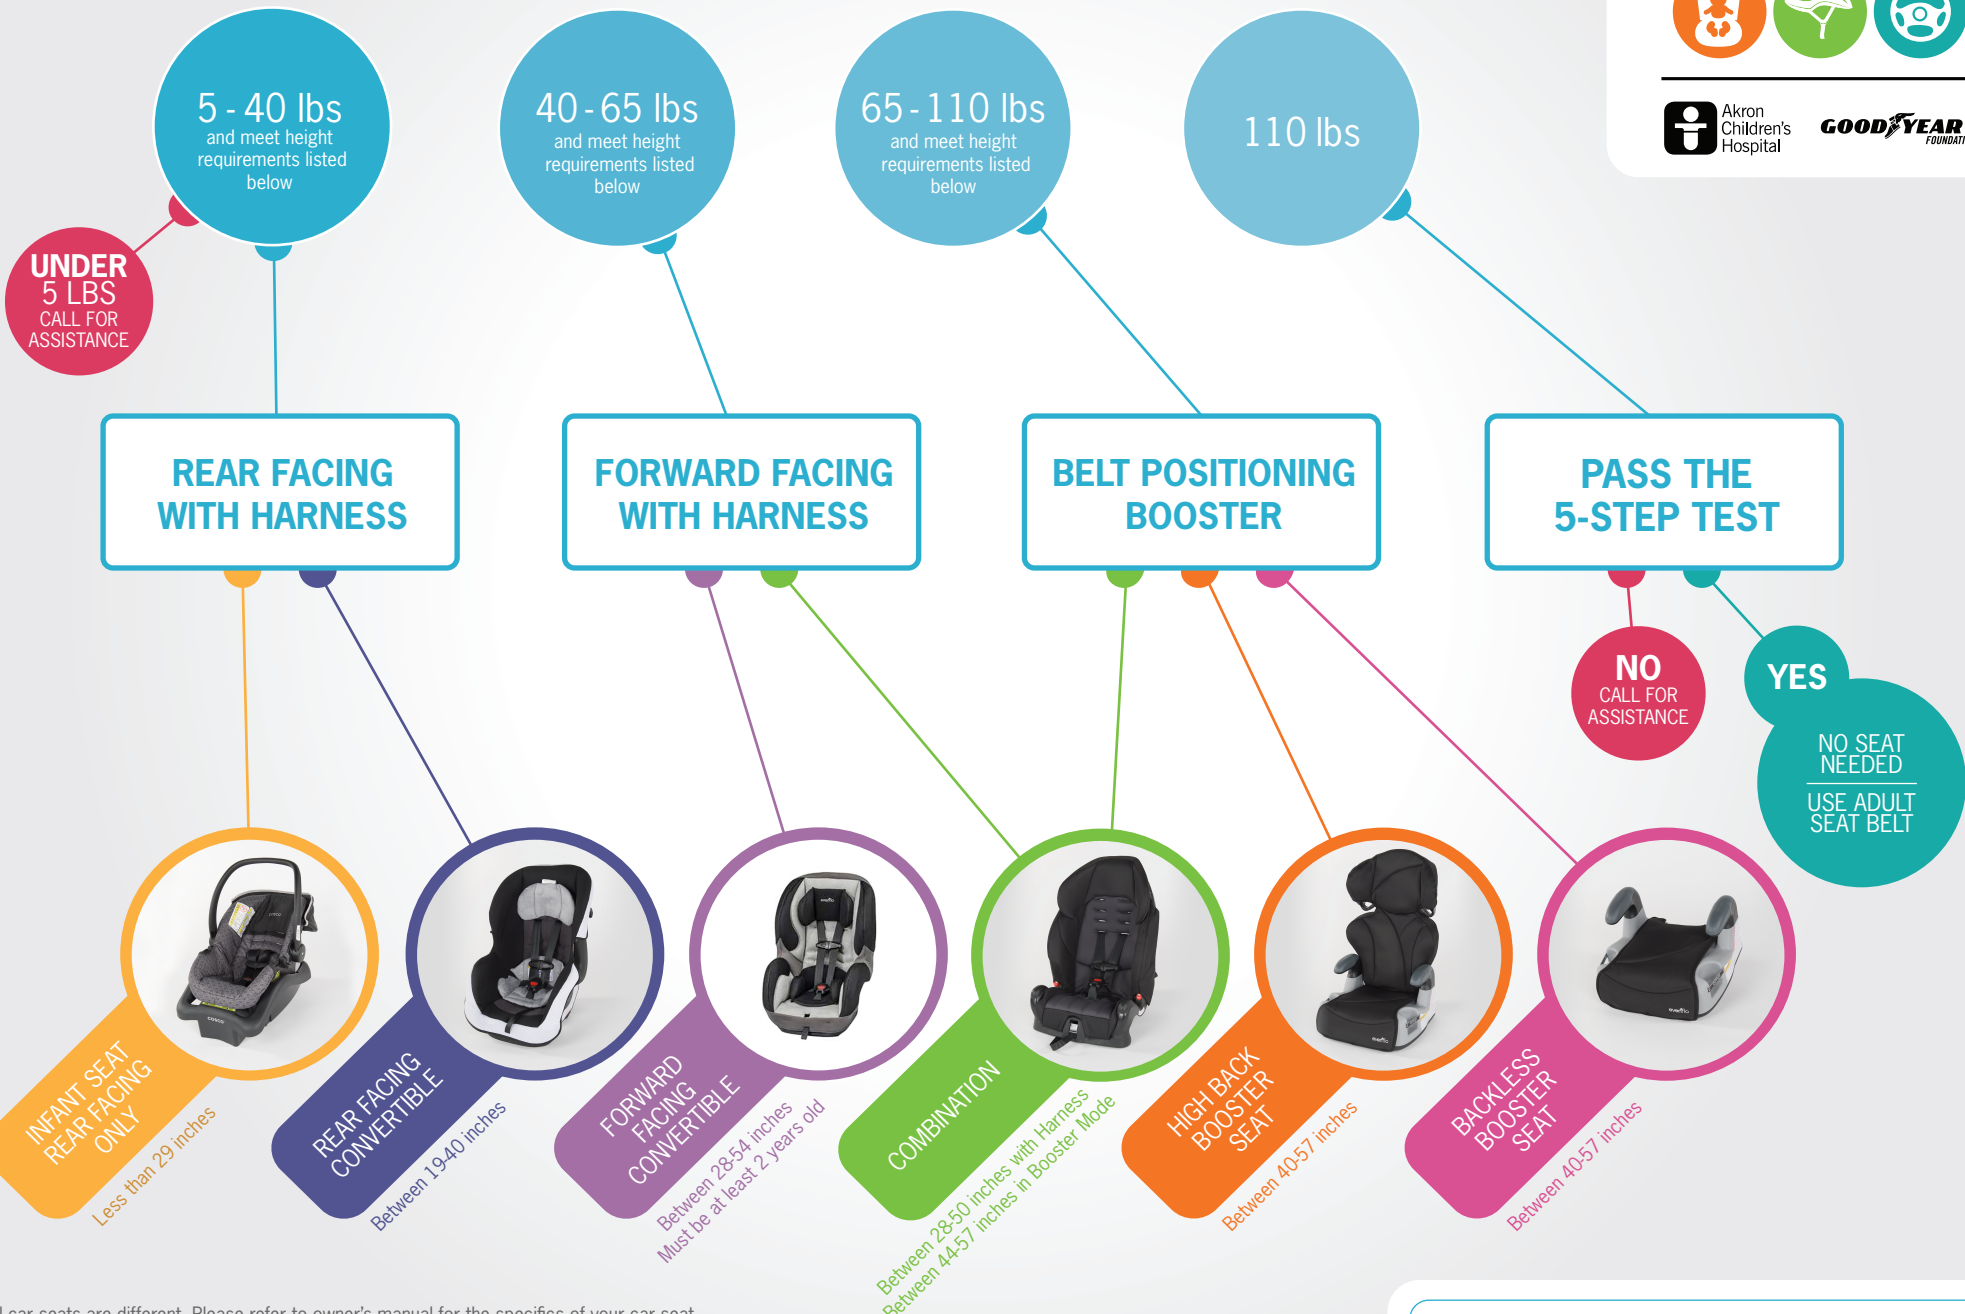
5 - 40 lbs
and meet height requirements listed below

40 - 65 lbs
and meet height requirements listed below

65 - 110 lbs
and meet height requirements listed below

110 lbs

Akron Children's Hospital

GOODYEAR FOUNDATI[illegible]

UNDER 5 LBS
CALL FOR ASSISTANCE

REAR FACING WITH HARNESS

FORWARD FACING WITH HARNESS

BELT POSITIONING BOOSTER

PASS THE 5-STEP TEST

NO
CALL FOR ASSISTANCE

YES

NO SEAT NEEDED

USE ADULT SEAT BELT

INFANT SEAT REAR FACING ONLY
Less than 29 inches

REAR FACING CONVERTIBLE
Between 19-40 inches

FORWARD FACING CONVERTIBLE
Between 28-54 inches
Must be at least 2 years old

COMBINATION
Between 28-50 inches with Harness
Between 44-57 inches in Booster Mode

HIGH BACK BOOSTER SEAT
Between 40-57 inches

BACKLESS BOOSTER SEAT
Between 40-57 inches

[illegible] car seats are different. Please refer to owner's manual for the specifics of your car seat.